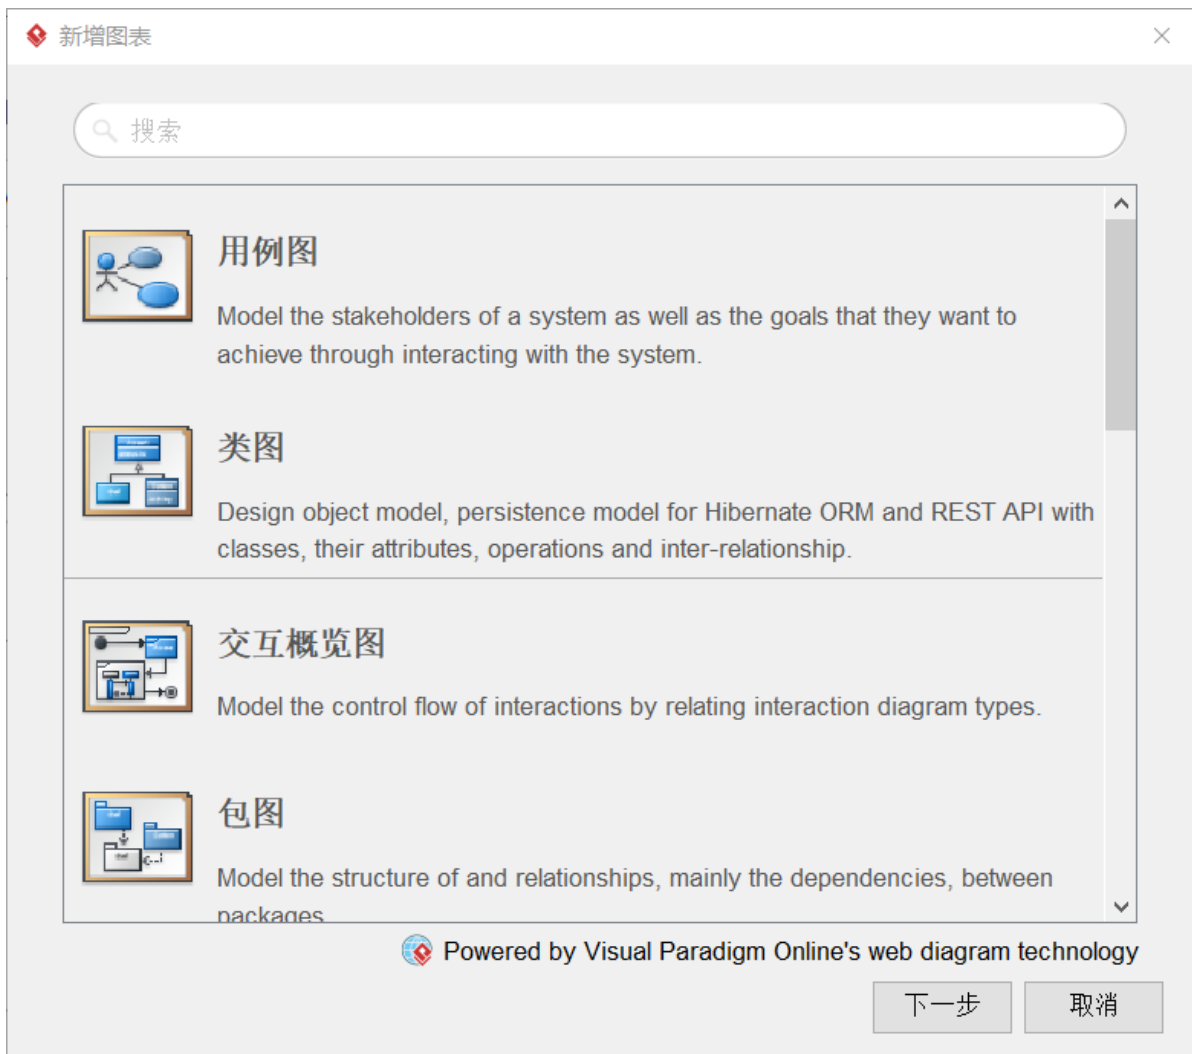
新增图表

搜索

用例图

Model the stakeholders of a system as well as the goals that they want to achieve through interacting with the system.

类图

Design object model, persistence model for Hibernate ORM and REST API with classes, their attributes, operations and inter-relationship.

交互概览图

Model the control flow of interactions by relating interaction diagram types.

包图

Model the structure of and relationships, mainly the dependencies, between packages.

Powered by Visual Paradigm Online's web diagram technology

下一步

取消